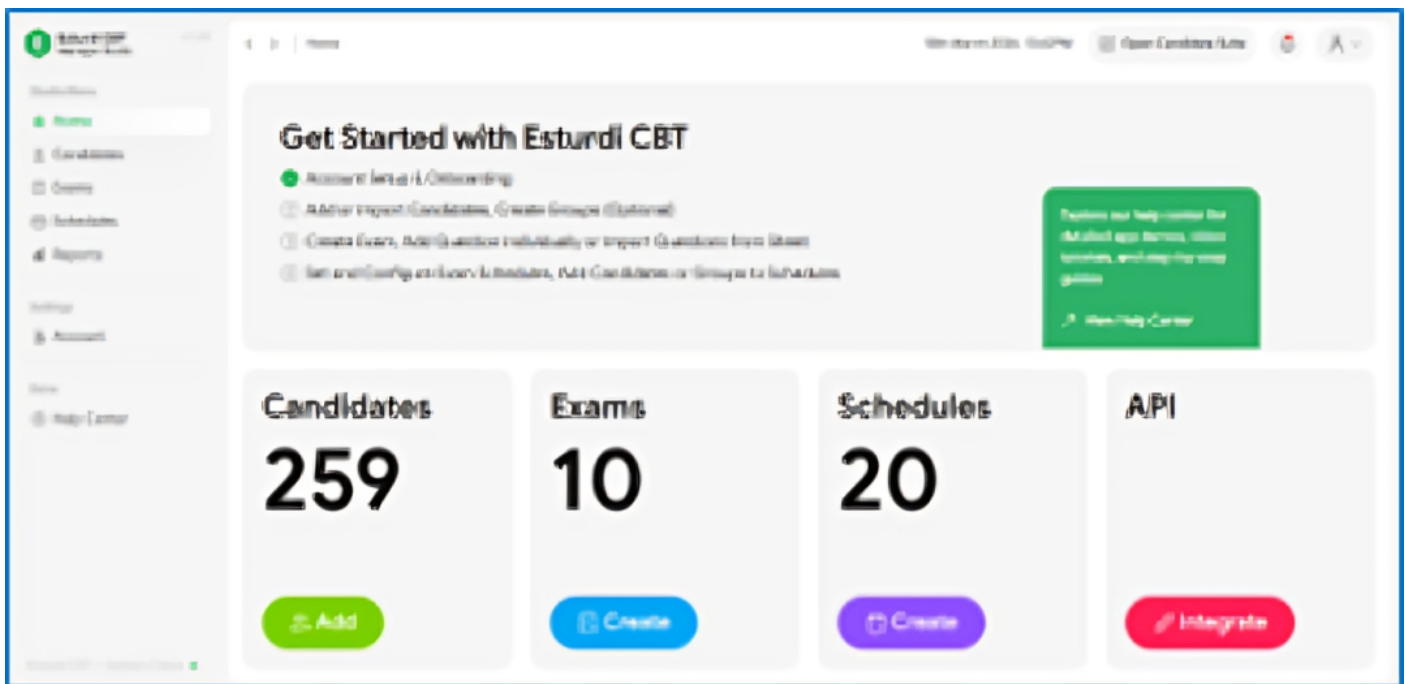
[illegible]

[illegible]
Home
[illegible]
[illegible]
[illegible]
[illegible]

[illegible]
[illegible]

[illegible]
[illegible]

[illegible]

Home

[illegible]
Open Candidate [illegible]

Get Started with Esturdi CBT

Account Setup / Onboarding
Add or Import Candidates, Create Groups (Optional)
Create Exam, Add Question Individually or Import Questions from Sheet
Set and Configure Exam Schedules, Add Candidates or Groups to Schedules

Explore our help center for detailed app demos, video tutorials, and step-by-step guides

View Help Center

Candidates
259
Add

Exams
10
Create

Schedules
20
Create

API
Integrate